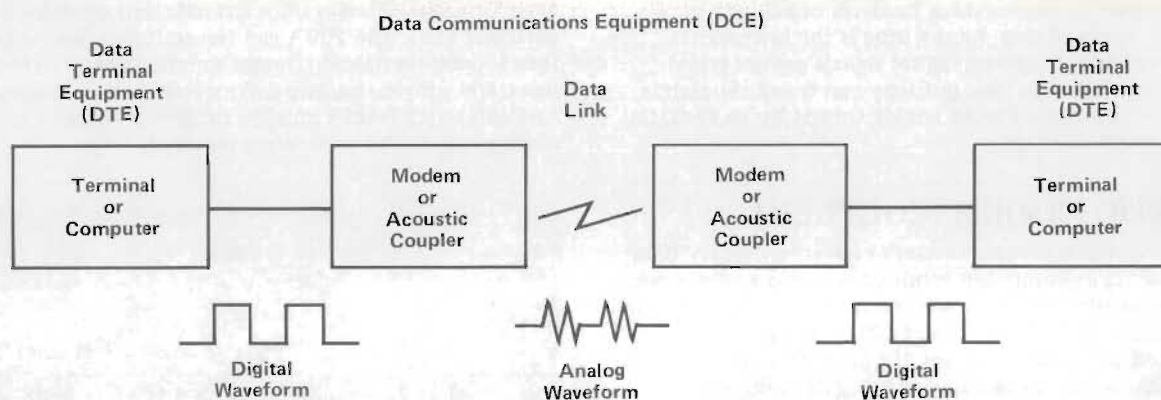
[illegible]

Data Communications Equipment (DCE)

Data Terminal Equipment (DTE)

Data Link

Data Terminal Equipment (DTE)

Terminal or Computer

Modem or Acoustic Coupler

Modem or Acoustic Coupler

Terminal or Computer

Digital Waveform

Analog Waveform

Digital Waveform